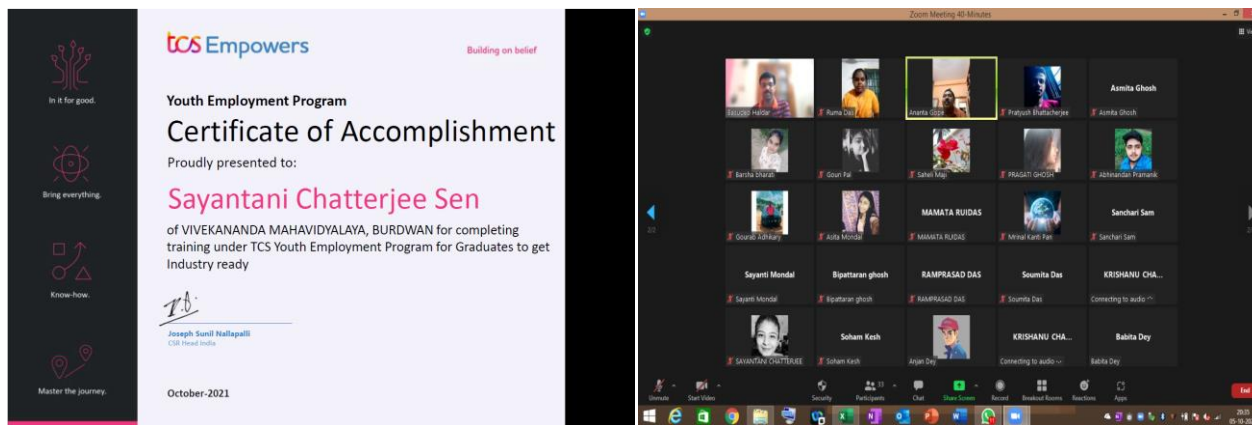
In it for good.

Bring everything.

Know-how.

Master the journey.

tcs Empowers

Building on belief

Youth Employment Program

Certificate of Accomplishment

Proudly presented to:

Sayantani Chatterjee Sen

of VIVEKANANDA MAHAVIDYALAYA, BURDWAN for completing training under TCS Youth Employment Program for Graduates to get Industry ready

Joseph Sunil Nallapalli
CSR Head India

October-2021

Zoom Meeting 40-Minutes

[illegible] Haldar
Ruma Das
Ananta Gope
Pratyush Bhattacherjee
Asmita Ghosh
Asmita Ghosh
Barsha Bharati
Gouri Pal
Saheli Maji
PRAGATI GHOSH
Abhinandan Pramanik
Gourab Adhikary
Asita Mondal
MAMATA RUIDAS
MAMATA RUIDAS
Mrinal Kanti Pan
Sanchari Sam
Sanchari Sam
Sayanti Mondal
Sayanti Mondal
Bipattaran ghosh
Bipattaran ghosh
RAMPRASAD DAS
RAMPRASAD DAS
Soumita Das
Soumita Das
KRISHANU CHA...
Connecting to audio
SAYANTANI CHATTERJEE
Soham Kesh
Soham Kesh
Anjan Dey
KRISHANU CHA...
Connecting to audio
Babita Dey
Babita Dey

Unmute
Start Video
Security
Participants
Chat
Share Screen
Record
Breakout Rooms
Reactions
Apps
End